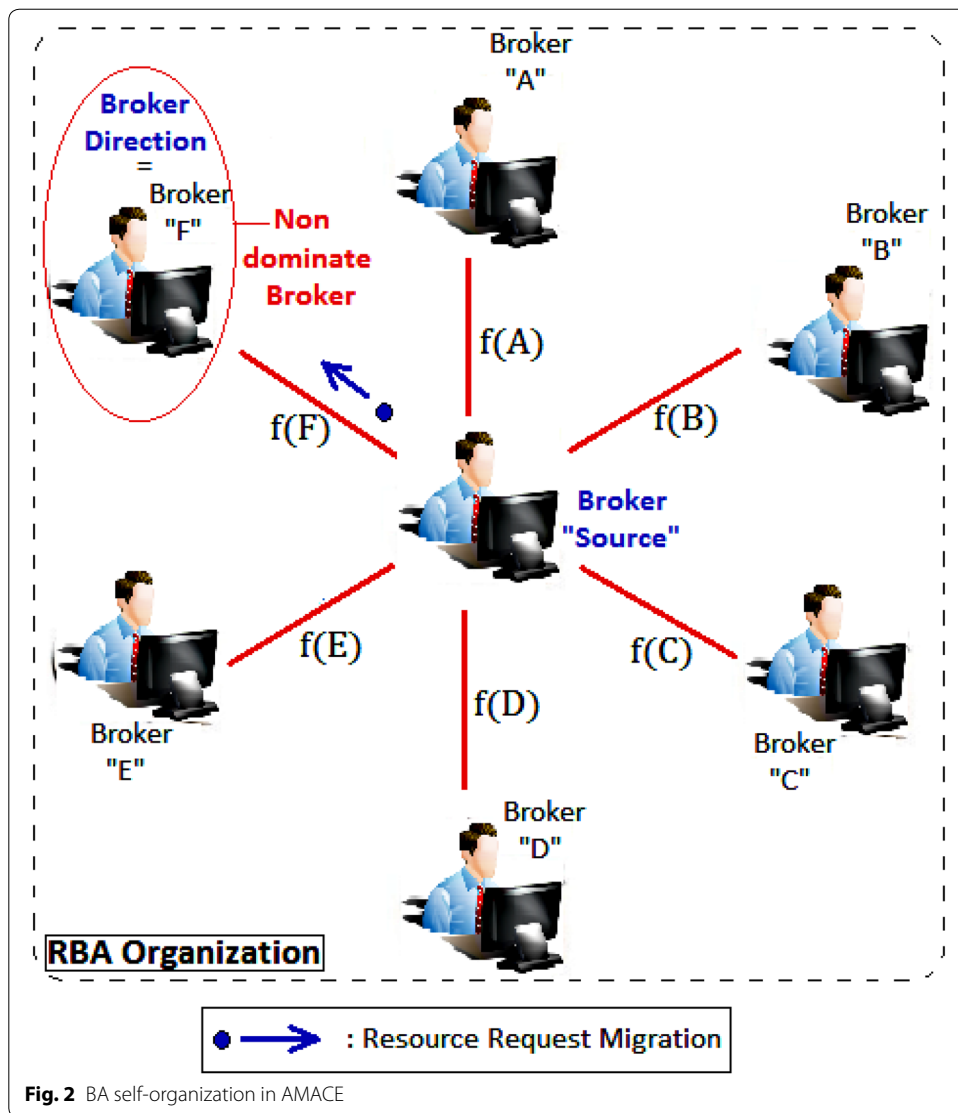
Broker "A"

Broker Direction = Broker "F"

Non dominate Broker

Broker "B"

f(A)

f(F)

f(B)

Broker "Source"

f(E)

f(C)

f(D)

Broker "E"

Broker "C"

Broker "D"

RBA Organization

: Resource Request Migration

Fig. 2 BA self-organization in AMACE